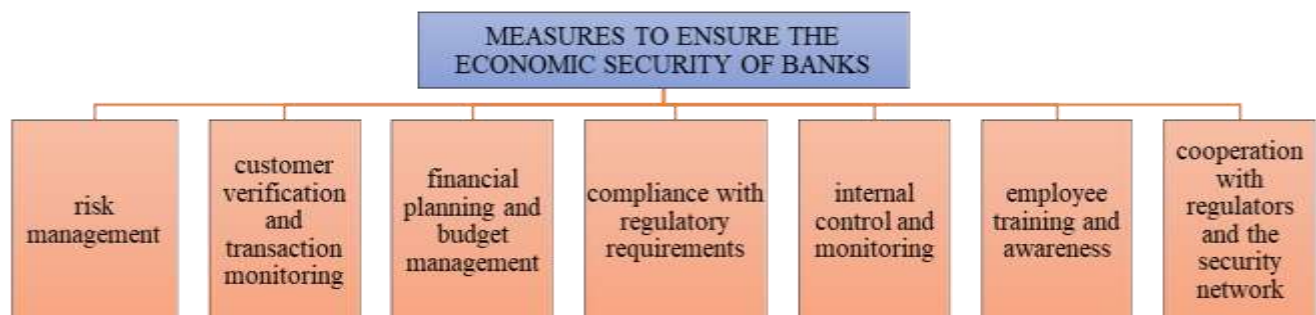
MEASURES TO ENSURE THE ECONOMIC SECURITY OF BANKS

risk management

customer verification and transaction monitoring

financial planning and budget management

compliance with regulatory requirements

internal control and monitoring

employee training and awareness

cooperation with regulators and the security network